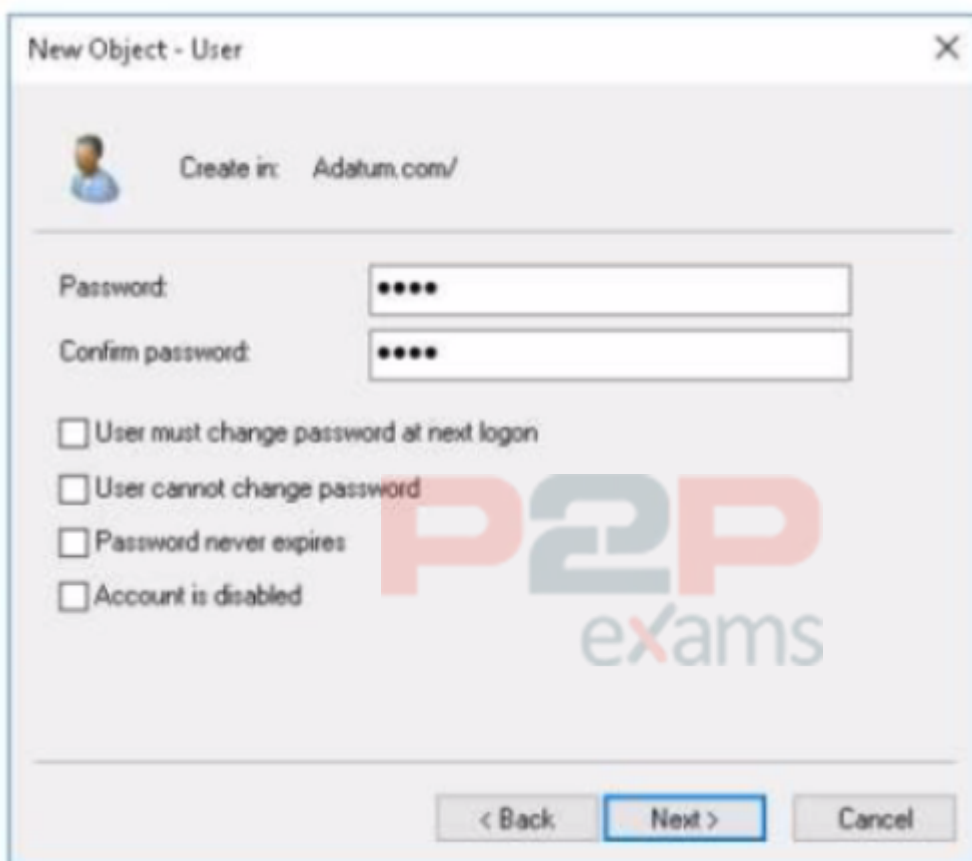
New Object - User

×

Create in: Adatum.com/

Password: ••••

Confirm password: ••••

User must change password at next logon

User cannot change password

Password never expires

Account is disabled

P2P exams

< Back

Next >

Cancel